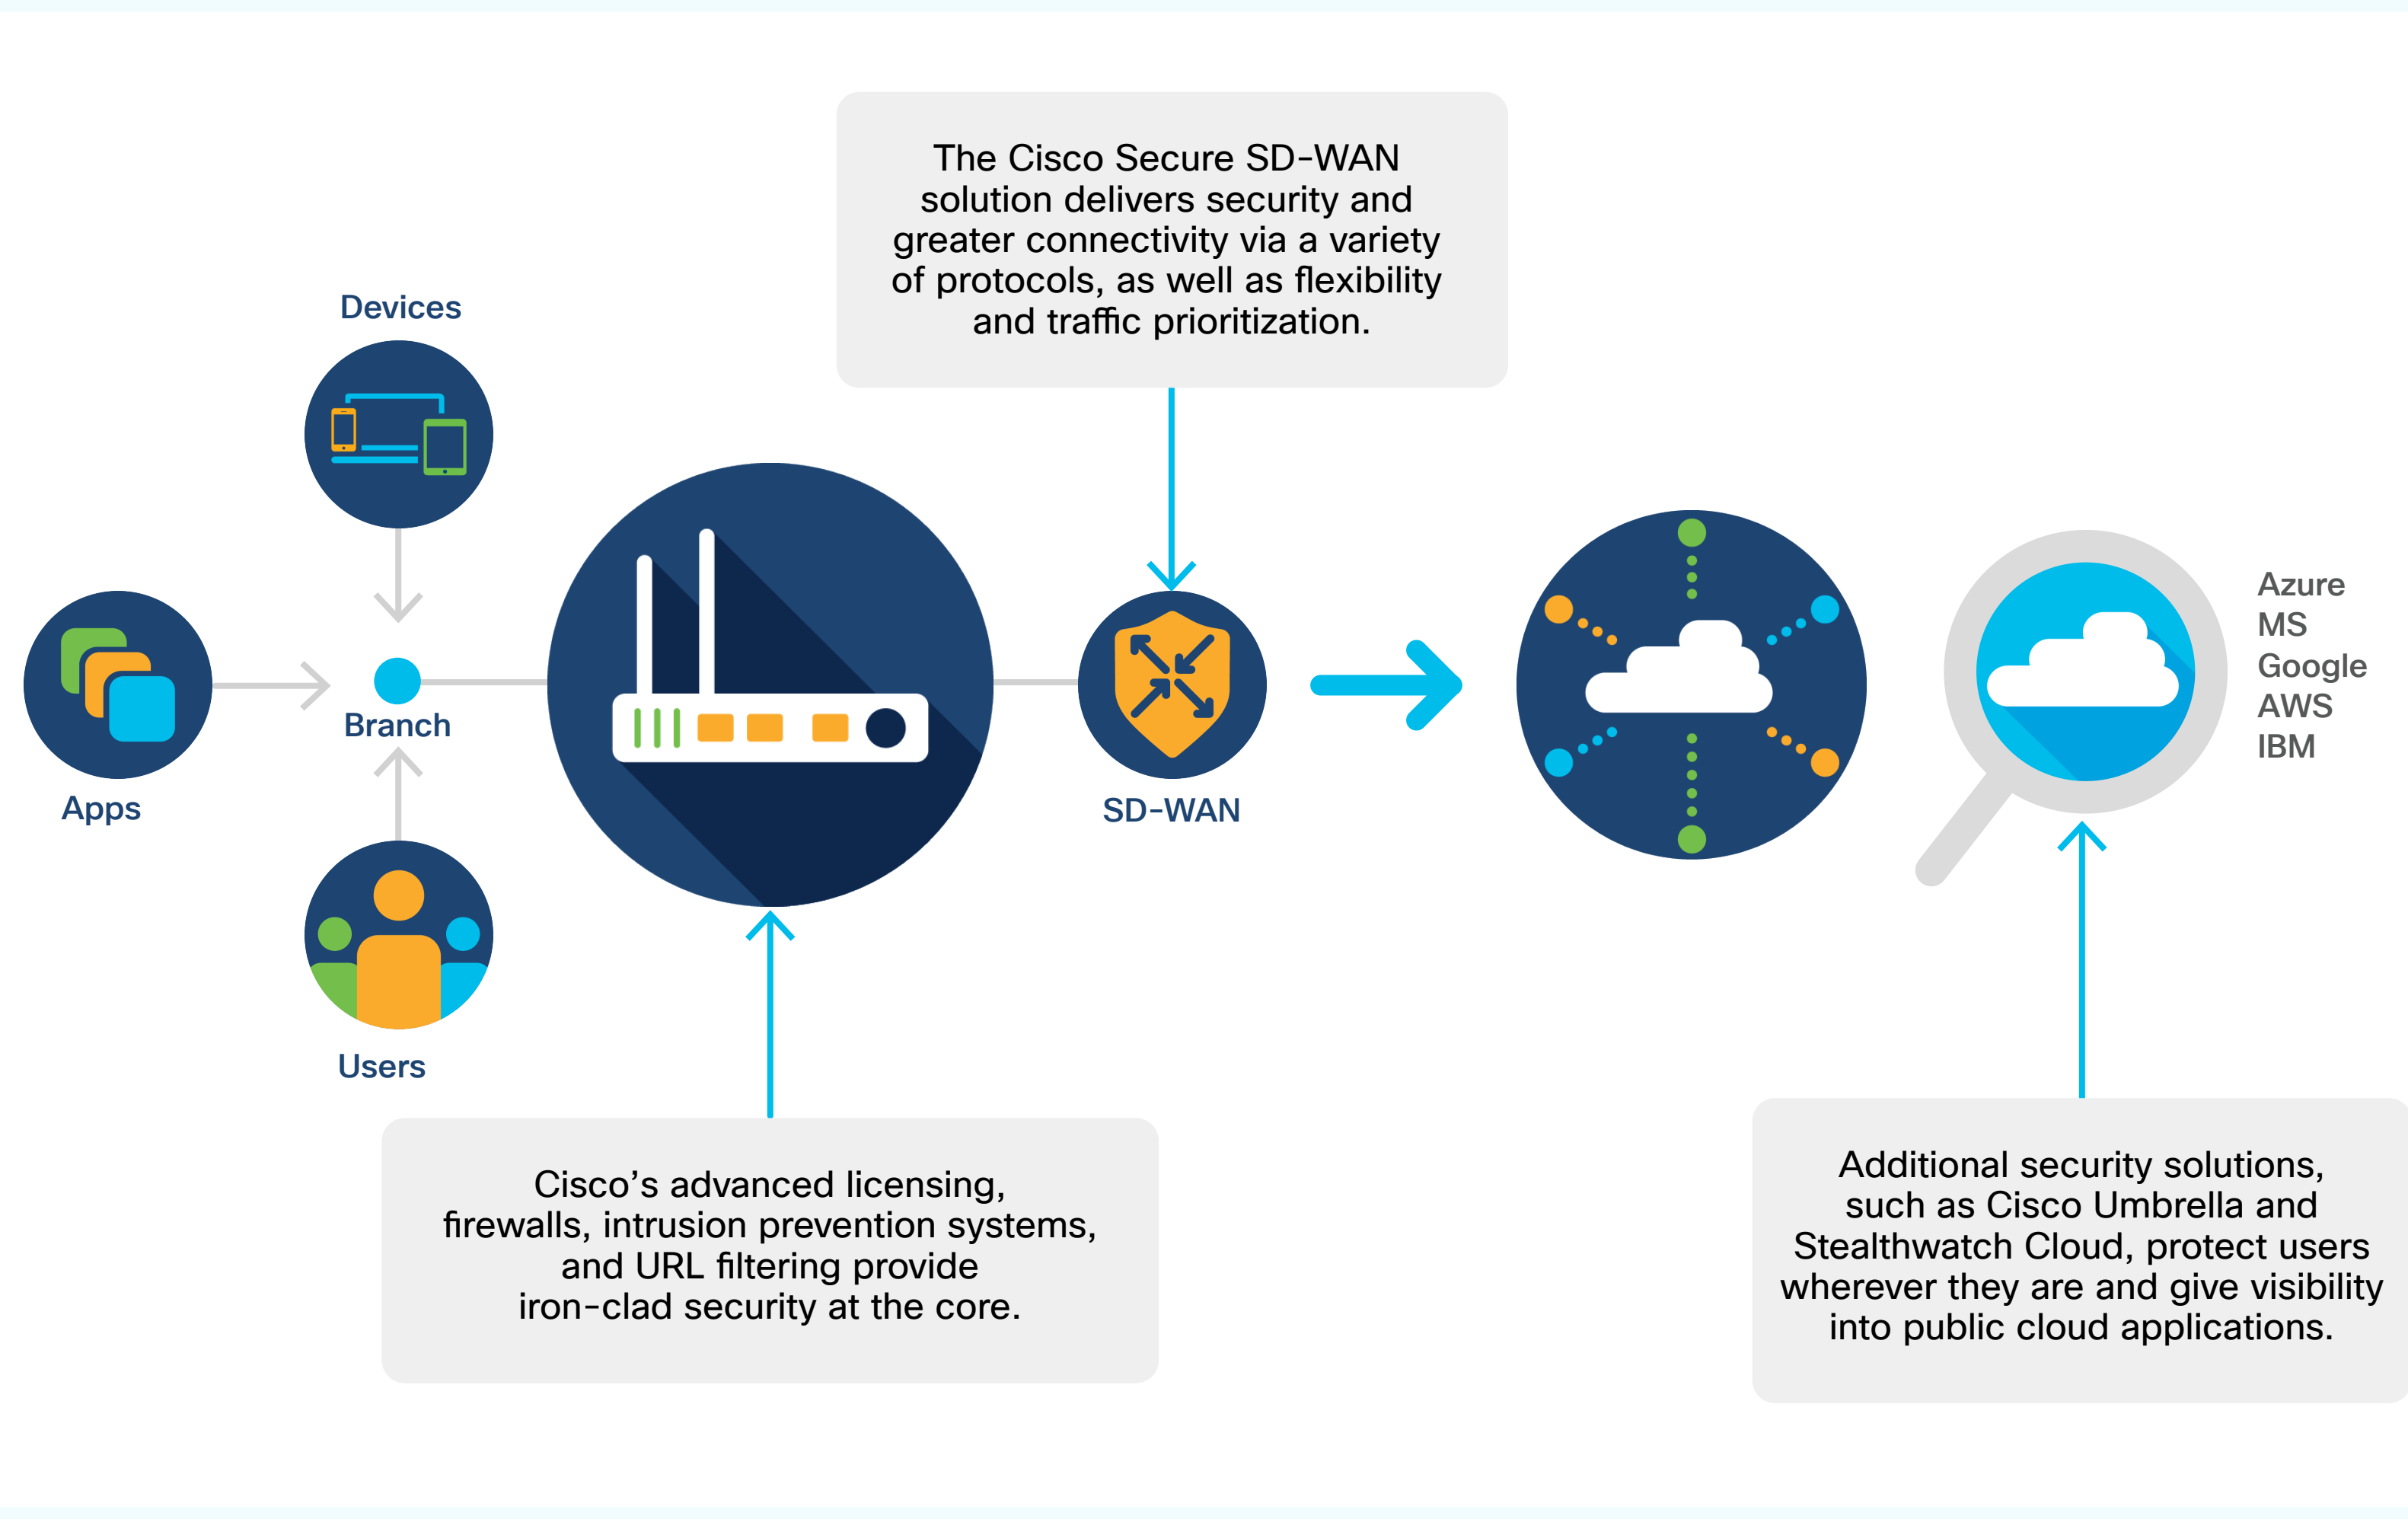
The Cisco Secure SD-WAN solution delivers security and greater connectivity via a variety of protocols, as well as flexibility and traffic prioritization.

Devices

Apps

Branch

Users

SD-WAN

Azure
MS
Google
AWS
IBM

Cisco's advanced licensing, firewalls, intrusion prevention systems, and URL filtering provide iron-clad security at the core.

Additional security solutions, such as Cisco Umbrella and Stealthwatch Cloud, protect users wherever they are and give visibility into public cloud applications.